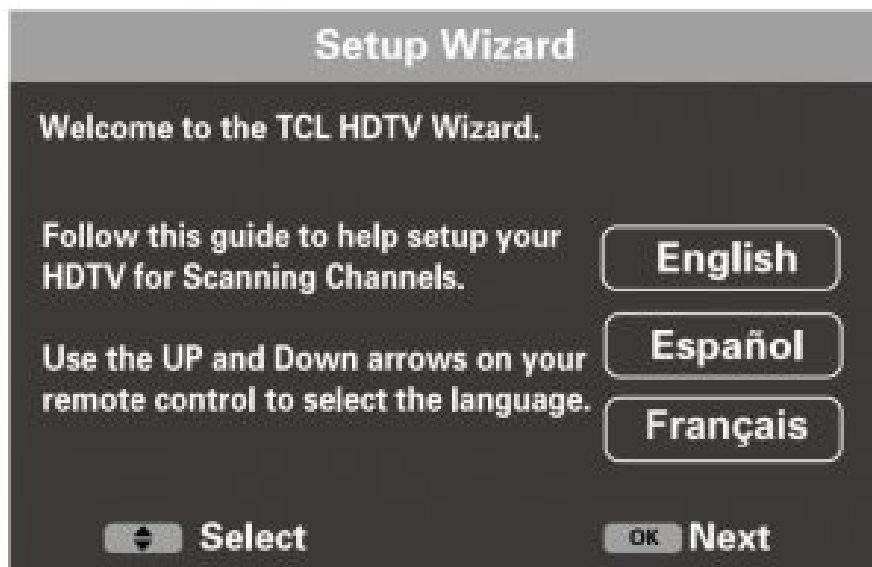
Setup Wizard

Welcome to the TCL HDTV Wizard.

Follow this guide to help setup your HDTV for Scanning Channels.

English

Use the UP and Down arrows on your remote control to select the language.

Español

Français

Select

OK Next